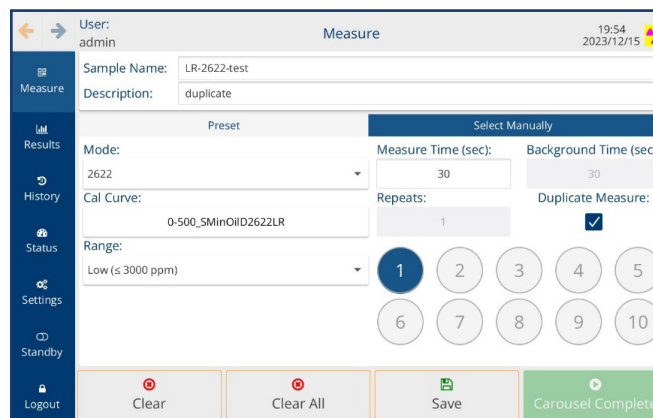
User:
admin

Measure

19:54
2023/12/15

Measure

Results

History

Status

Settings

Standby

Logout

Sample Name: LR-2622-test

Description: duplicate

Preset

Select Manually

Mode:

2622

Cal Curve:

0-500_SMinOilD2622LR

Range:

Low (≤ 3000 ppm)

Measure Time (sec):

30

Background Time (sec

30

Repeats:

1

Duplicate Measure:

1 2 3 4 5

6 7 8 9 10

Clear

Clear All

Save

Carousel Complete